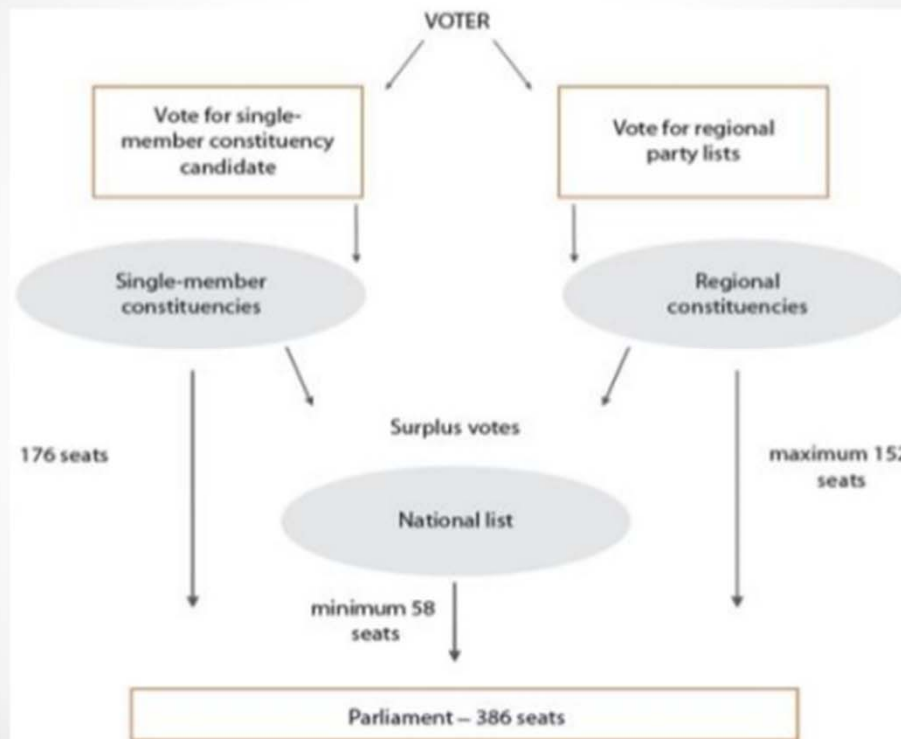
VOTER

Vote for single-member constituency candidate

Vote for regional party lists

Single-member constituencies

Regional constituencies

176 seats

Surplus votes

maximum 15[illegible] seats

National list

minimum 58 seats

Parliament – 386 seats